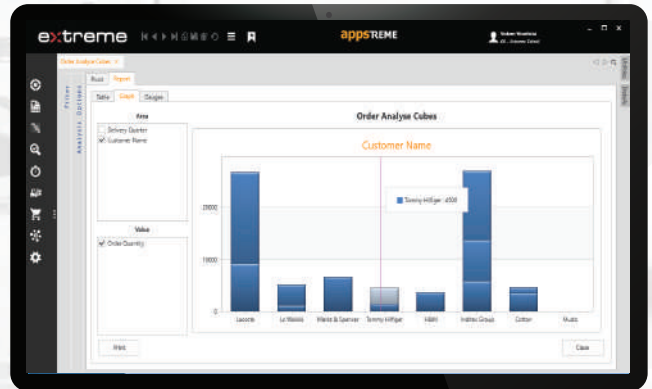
extreme

appsTREME

Order Analyse Cubes

Pivot | Report

Pivot

Analysis Options

Table | Graph | Gauges

Area

Delivery Quarter

Customer Name

Value

Order Quantity

Order Analyse Cubes

Customer Name

Tommy Hilfiger : 4500

20000

10000

0

Lacoste

Le Waikiki

Marks & Spencer

Tommy Hilfiger

H&M

Inditex Group

Cotton

Mudo

Print

Close